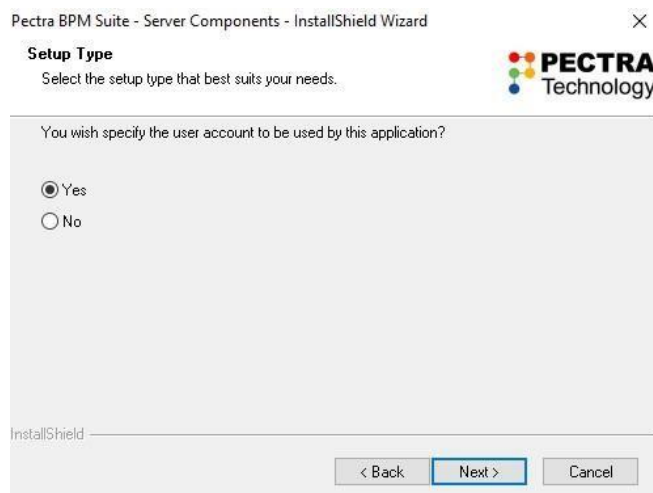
Pectra BPM Suite - Server Components - InstallShield Wizard ×

Setup Type
Select the setup type that best suits your needs.

PECTRA
Technology

You wish specify the user account to be used by this application?

Yes
No

InstallShield

< Back Next > Cancel